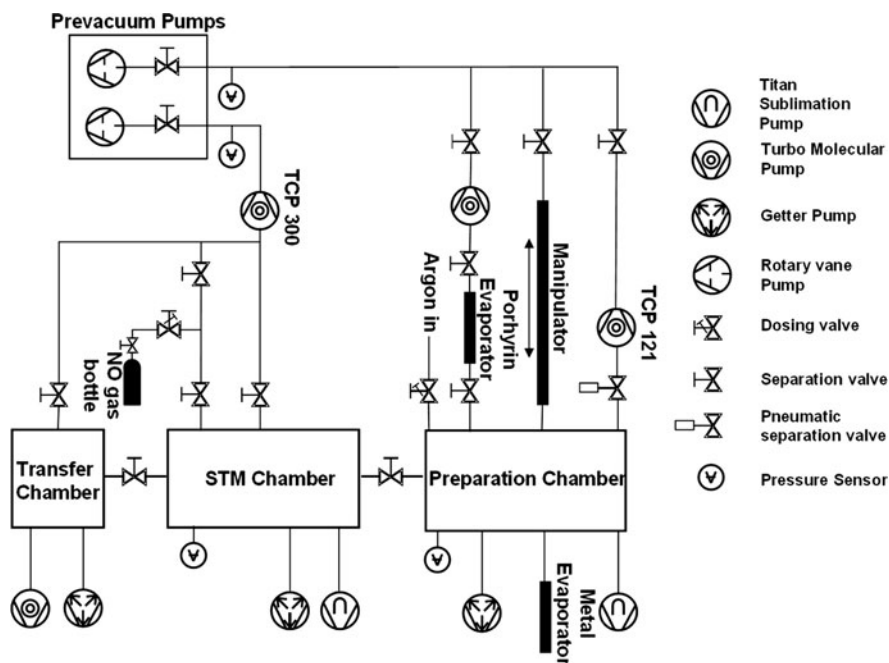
Prevacuum Pumps

TCP 300

NO gas bottle

Argon in

Porhyrin Evaporator

Manipulator

TCP 121

Transfer Chamber

STM Chamber

Preparation Chamber

Metal Evaporator

Titan Sublimation Pump

Turbo Molecular Pump

Getter Pump

Rotary vane Pump

Dosing valve

Separation valve

Pneumatic separation valve

Pressure Sensor